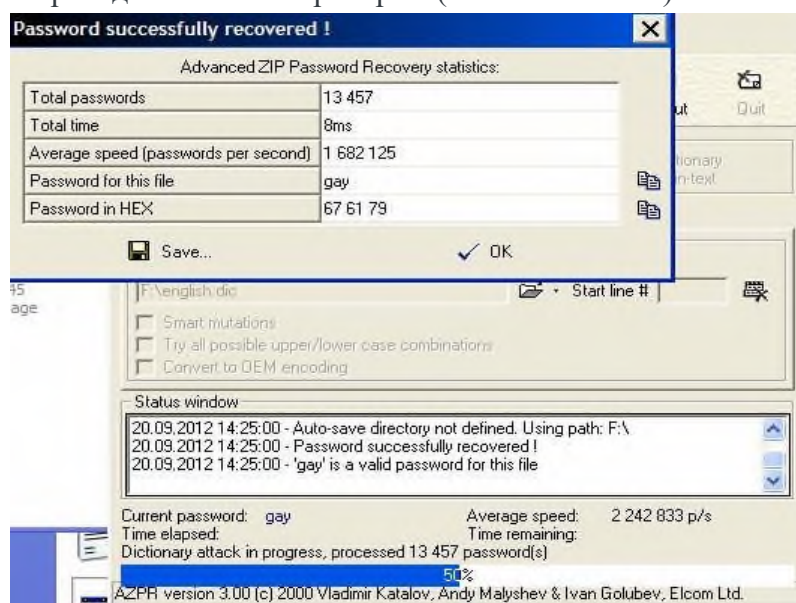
Password successfully recovered !

Advanced ZIP Password Recovery statistics:

| | |
|---|---|
| Total passwords | 13 457 |
| Total time | 8ms |
| Average speed (passwords per second) | 1 682 125 |
| Password for this file | gay |
| Password in HEX | 67 61 79 |

Save...

OK

ut

Quit

tionary

n-text

45

age

F:\english.dic

Start line #

Smart mutations

Try all possible upper/lower case combinations

Convert to OEM encoding

Status window

20.09.2012 14:25:00 - Auto-save directory not defined. Using path: F:\
20.09.2012 14:25:00 - Password successfully recovered !
20.09.2012 14:25:00 - 'gay' is a valid password for this file

Current password: gay
Time elapsed:
Average speed: 2 242 833 p/s
Time remaining:
Dictionary attack in progress, processed 13 457 password(s)

50%

AZPR version 3.00 (c) 2000 Vladimir Katalov, Andy Malyshev & Ivan Golubev, Elcom Ltd.